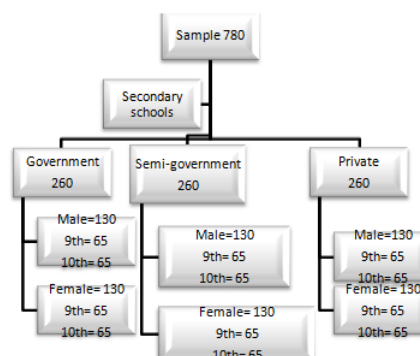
Sample 780

Secondary schools

Government 260

Semi-government 260

Private 260

Male=130
9th= 65
10th= 65

Female= 130
9th= 65
10th= 65

Male=130
9th= 65
10th= 65

Female= 130
9th= 65
10th= 65

Male=130
9th= 65
10th= 65

Female= 130
9th= 65
10th= 65